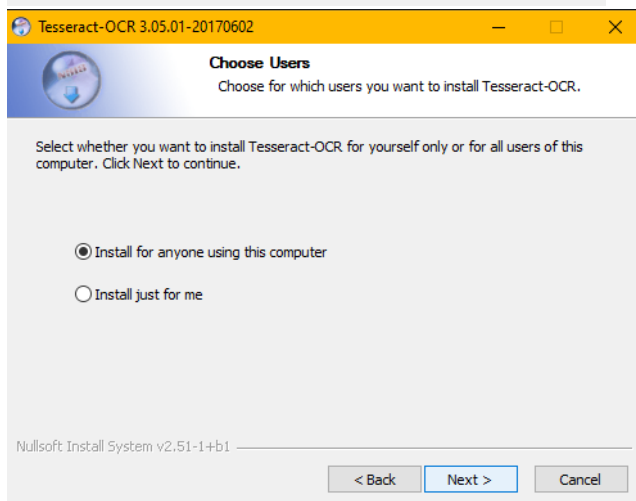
Tesseract-OCR 3.05.01-20170602

Choose Users
Choose for which users you want to install Tesseract-OCR.

Select whether you want to install Tesseract-OCR for yourself only or for all users of this computer. Click Next to continue.

Install for anyone using this computer

Install just for me

Nullsoft Install System v2.51-1+b1

< Back
Next >
Cancel